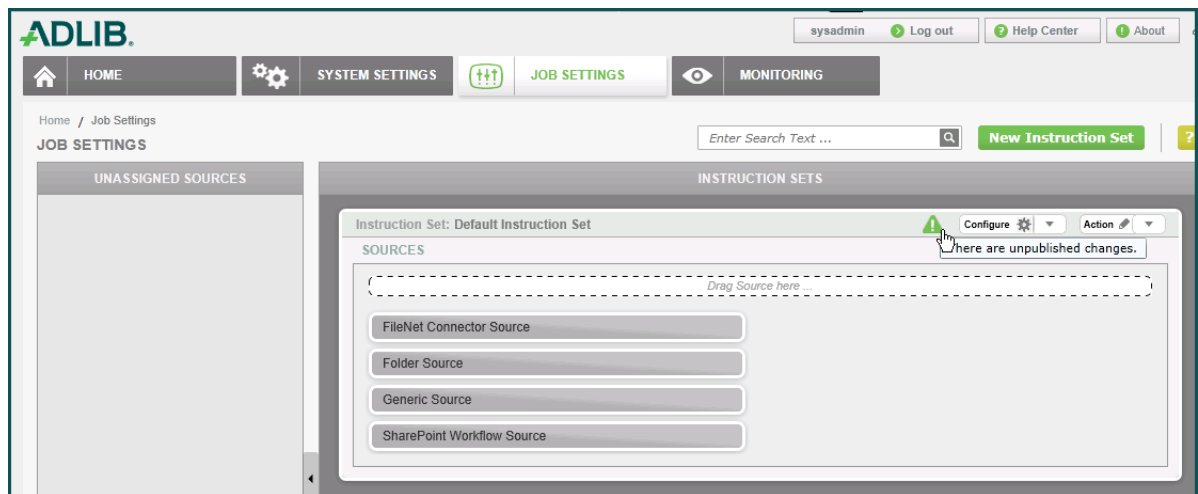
ADLIB.

sysadmin | Log out | Help Center | About

HOME | SYSTEM SETTINGS | JOB SETTINGS | MONITORING

Home / Job Settings

JOB SETTINGS

Enter Search Text ...

New Instruction Set

UNASSIGNED SOURCES

INSTRUCTION SETS

Instruction Set: Default Instruction Set

Configure

Action

SOURCES

here are unpublished changes.

Drag Source here ...

FileNet Connector Source

Folder Source

Generic Source

SharePoint Workflow Source